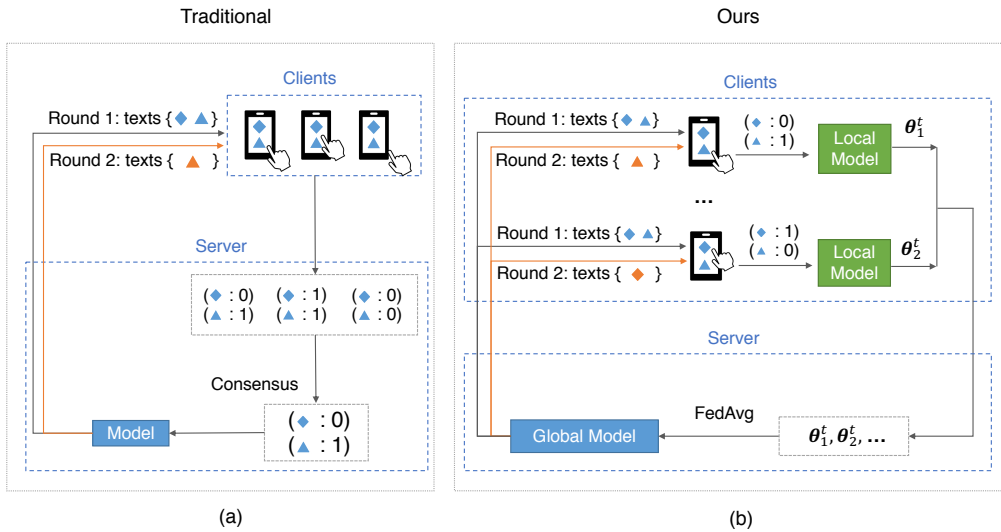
Traditional

Clients

Round 1: texts { ◆ ▲ }

Round 2: texts { ▲ }

Server

( ◆ : 0) ( ◆ : 1) ( ◆ : 0)
( ▲ : 1) ( ▲ : 1) ( ▲ : 0)

Consensus

Model

( ◆ : 0)
( ▲ : 1)

(a)

Ours

Clients

Round 1: texts { ◆ ▲ }

Round 2: texts { ▲ }

( ◆ : 0)
( ▲ : 1)

Local Model

$\boldsymbol{\theta}_1^t$

...

Round 1: texts { ◆ ▲ }

Round 2: texts { ◆ }

( ◆ : 1)
( ▲ : 0)

Local Model

$\boldsymbol{\theta}_2^t$

Server

FedAvg

Global Model

$\boldsymbol{\theta}_1^t, \boldsymbol{\theta}_2^t, \dots$

(b)